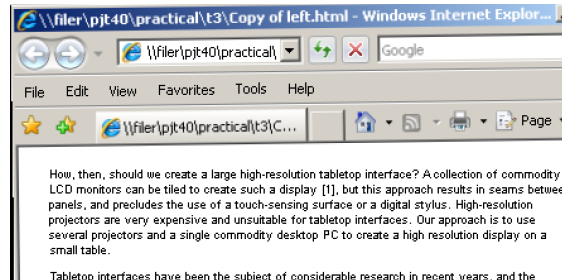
\\filer\pjt40\practical\t3\Copy of left.html - Windows Internet Explor

\\filer\pjt40\practical\

Google

File Edit View Favorites Tools Help

\\filer\pjt40\practical\t3\C...

Page

How, then, should we create a large high-resolution tabletop interface? A collection of commodity LCD monitors can be tiled to create such a display [1], but this approach results in seams betwee panels, and precludes the use of a touch-sensing surface or a digital stylus. High-resolution projectors are very expensive and unsuitable for tabletop interfaces. Our approach is to use several projectors and a single commodity desktop PC to create a high resolution display on a small table.

Tabletop interfaces have been the subject of considerable research in recent years, and the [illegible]